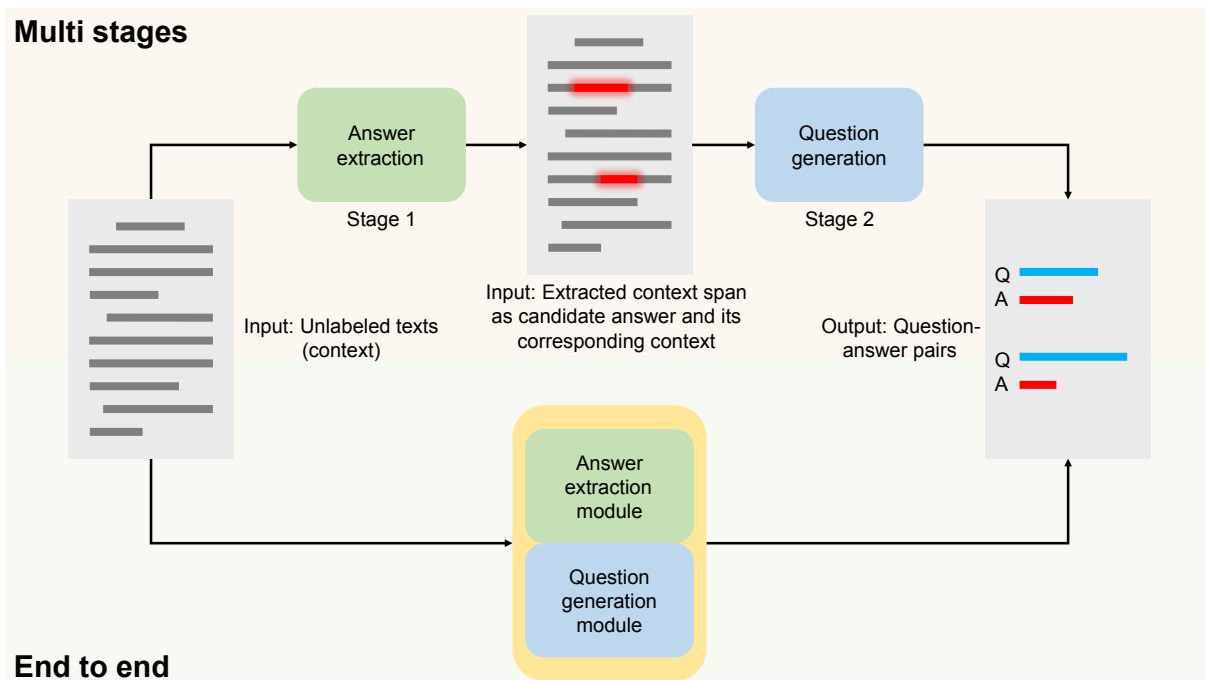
Multi stages

Answer extraction

Stage 1

Question generation

Stage 2

Input: Unlabeled texts (context)

Input: Extracted context span as candidate answer and its corresponding context

Output: Question-answer pairs

Q
A

Q
A

Answer extraction module

Question generation module

End to end